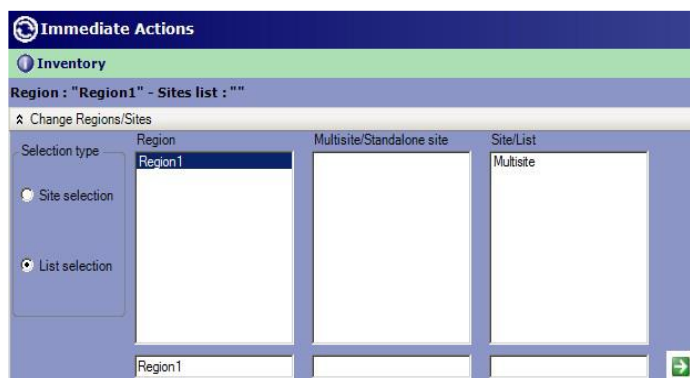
Immediate Actions

Inventory

Region : "Region1" - Sites list : ""

Change Regions/Sites

Selection type

Site selection

List selection

Region

Region1

Multisite/Standalone site

Site/List

Multisite

Region1